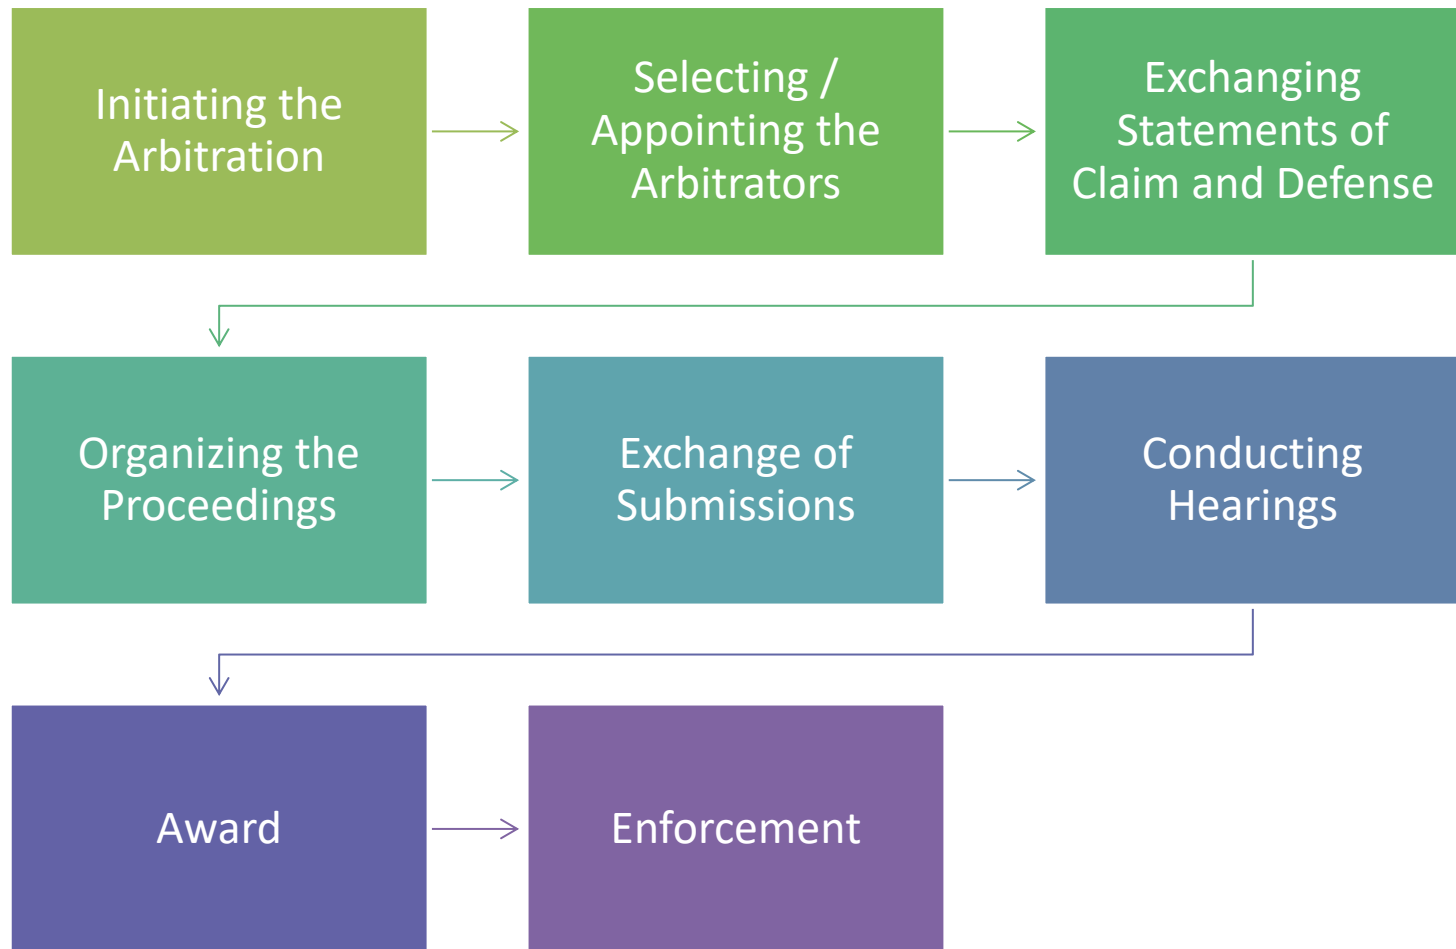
Initiating the Arbitration

Selecting / Appointing the Arbitrators

Exchanging Statements of Claim and Defense

Organizing the Proceedings

Exchange of Submissions

Conducting Hearings

Award

Enforcement